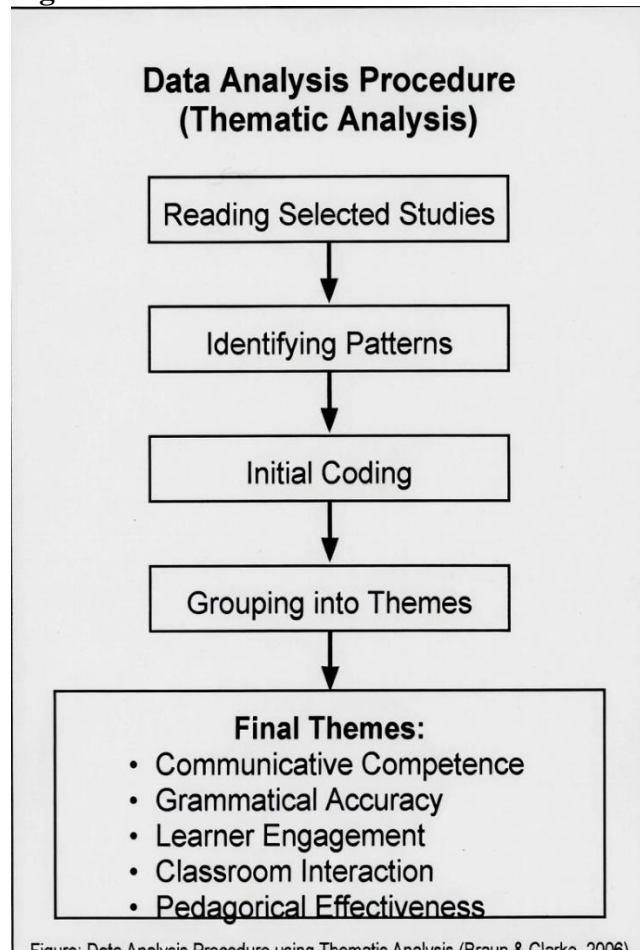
Data Analysis Procedure (Thematic Analysis)

Reading Selected Studies

Identifying Patterns

Initial Coding

Grouping into Themes

Final Themes:
• Communicative Competence
• Grammatical Accuracy
• Learner Engagement
• Classroom Interaction
• Pedagorical Effectiveness

Figure: Data Analysis Procedure using Thematic Analysis (Braun & Clarke, 2006)